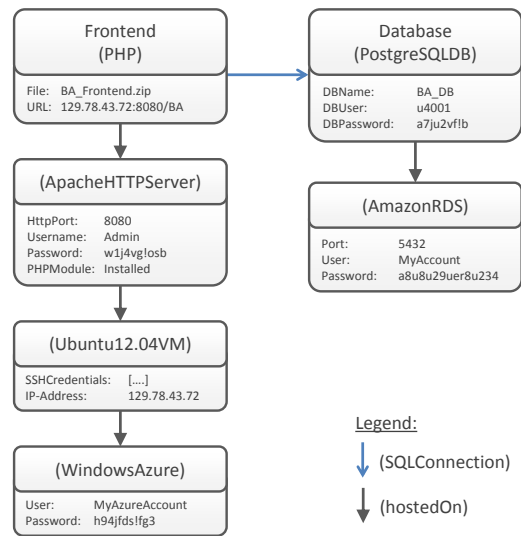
Frontend
(PHP)

File: BA_Frontend.zip
URL: 129.78.43.72:8080/BA

Database
(PostgreSQLDB)

DBName: BA_DB
DBUser: u4001
DBPassword: a7ju2vf!b

(ApacheHTTPServer)

HttpPort: 8080
Username: Admin
Password: w1j4vg!osb
PHPModule: Installed

(AmazonRDS)

Port: 5432
User: MyAccount
Password: a8u8u29uer8u234

(Ubuntu12.04VM)

SSHCredentials: [....]
IP-Address: 129.78.43.72

Legend:

(SQLConnection)

(hostedOn)

(WindowsAzure)

User: MyAzureAccount
Password: h94jfds!fg3